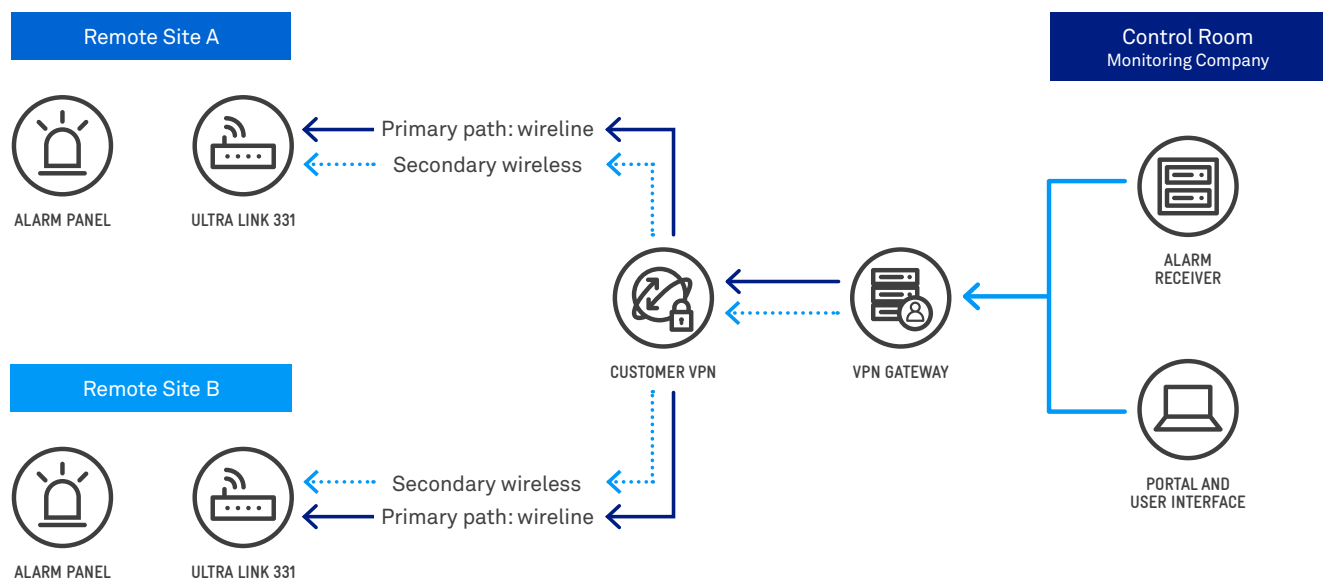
Remote Site A

Control Room
Monitoring Company

ALARM PANEL

ULTRA LINK 331

Primary path: wireline

Secondary wireless

ALARM RECEIVER

CUSTOMER VPN

VPN GATEWAY

Remote Site B

PORTAL AND USER INTERFACE

Secondary wireless

Primary path: wireline

ALARM PANEL

ULTRA LINK 331